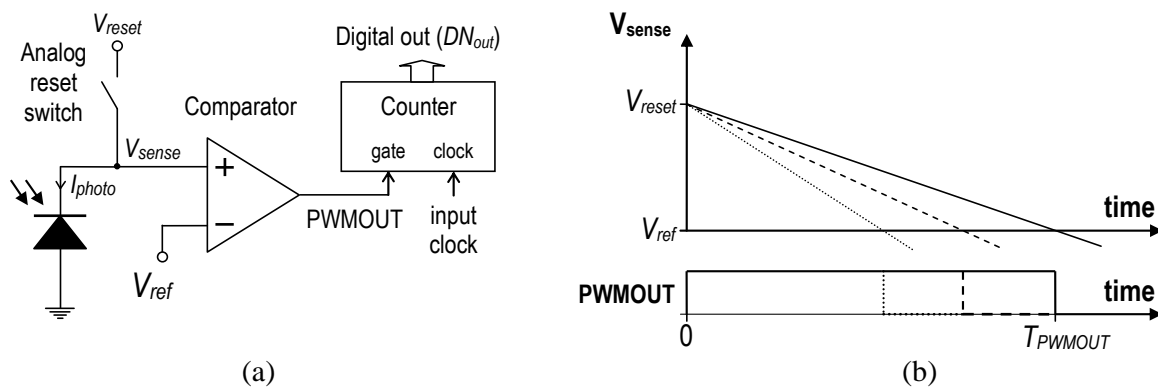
$V_{reset}$

Analog reset switch

Comparator

Digital out ($DN_{out}$)

Counter

gate clock

$V_{sense}$

+

−

$I_{photo}$

PWMOUT

input clock

$V_{ref}$

(a)

$\mathbf{V_{sense}}$

$V_{reset}$

time

$V_{ref}$

PWMOUT

time

0

$T_{PWMOUT}$

(b)